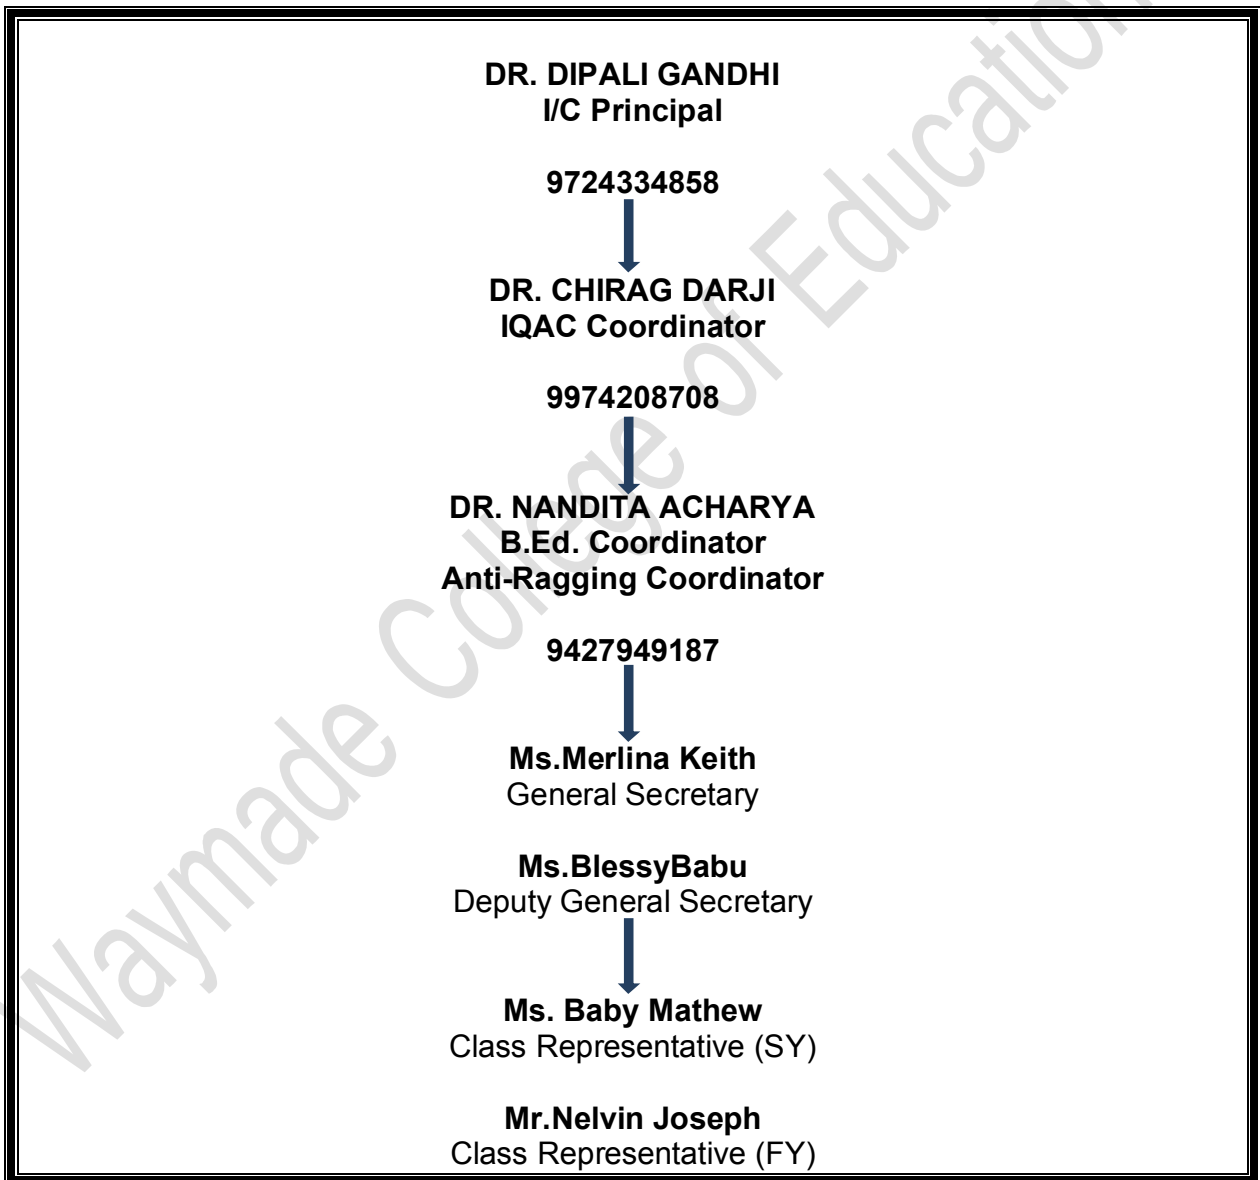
DR. DIPALI GANDHI
I/C Principal

9724334858

DR. CHIRAG DARJI
IQAC Coordinator

9974208708

DR. NANDITA ACHARYA
B.Ed. Coordinator
Anti-Ragging Coordinator

9427949187

Ms.Merlina Keith
General Secretary

Ms.BlessyBabu
Deputy General Secretary

Ms. Baby Mathew
Class Representative (SY)

Mr.Nelvin Joseph
Class Representative (FY)

Waymade College of Education